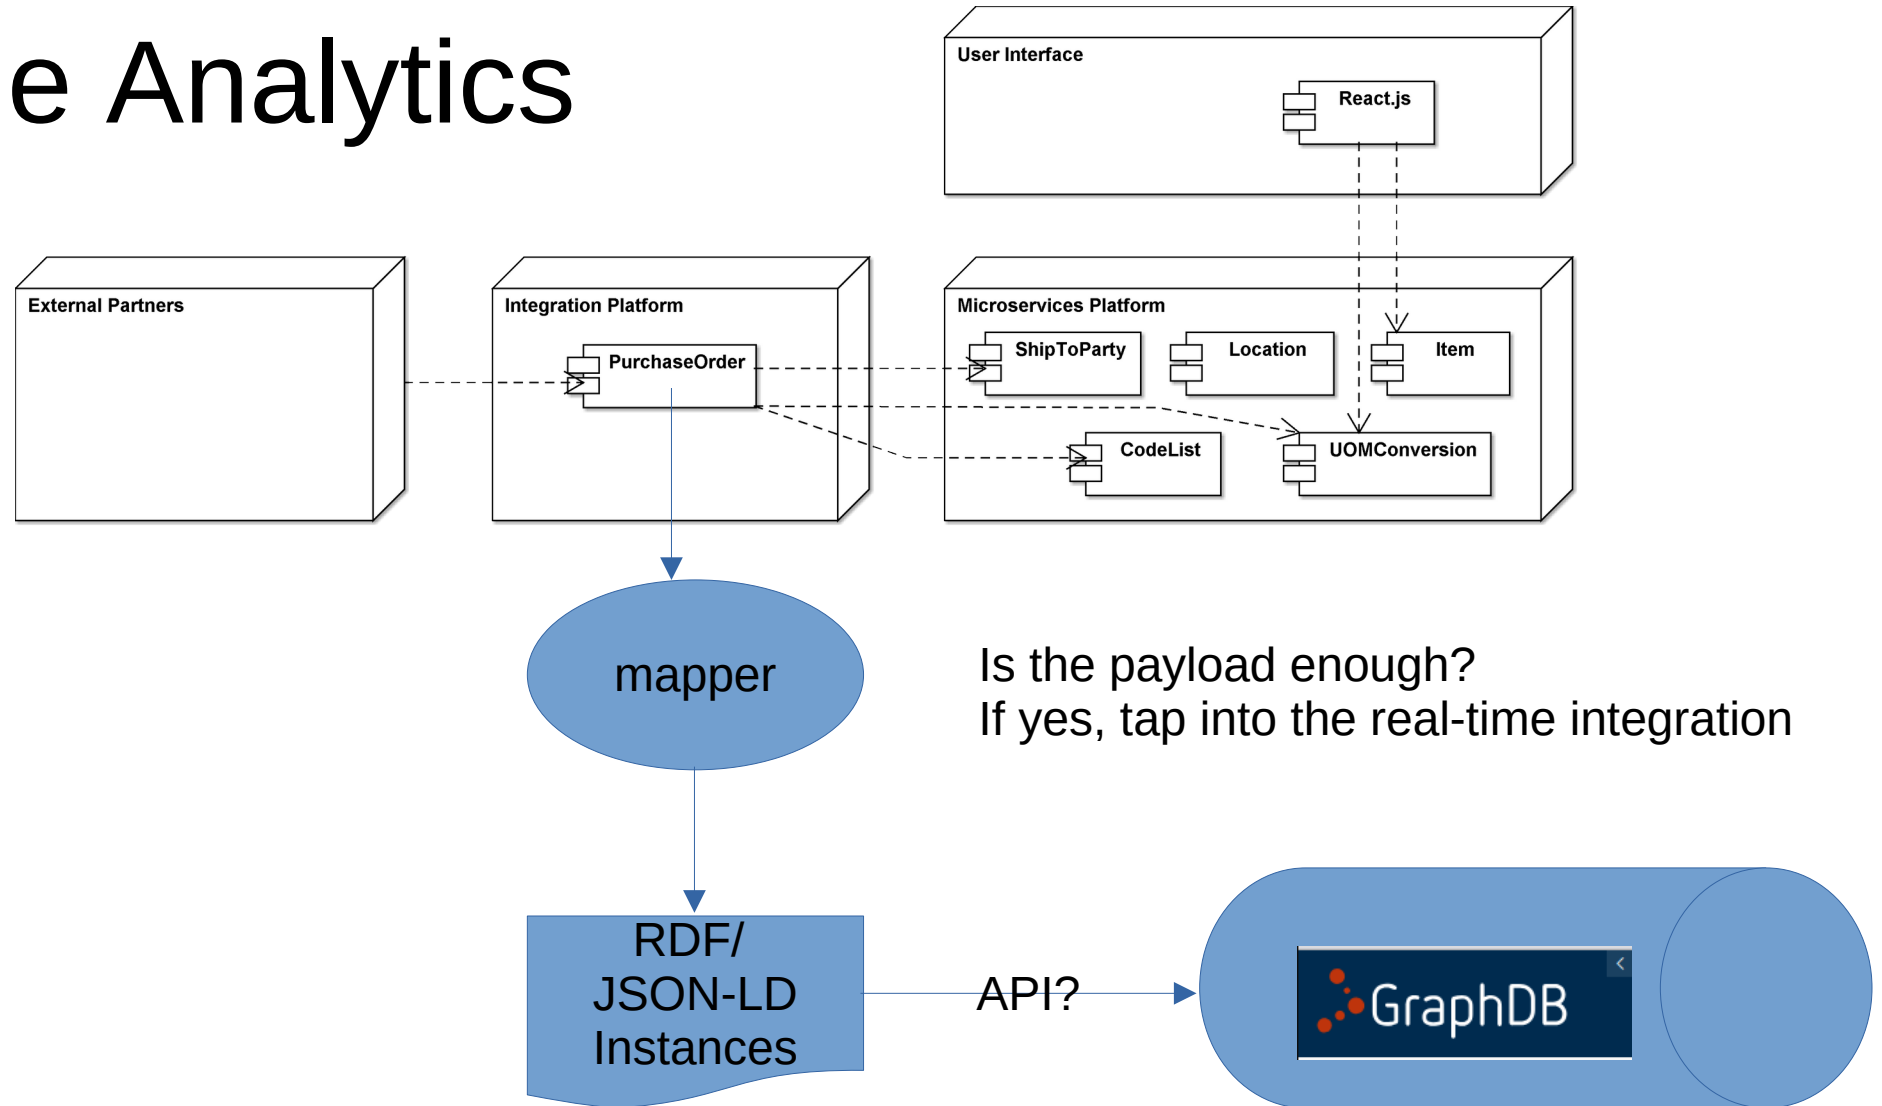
e Analytics

User Interface

React.js

External Partners

Integration Platform

PurchaseOrder

Microservices Platform

ShipToParty

Location

Item

CodeList

UOMConversion

mapper

Is the payload enough?
If yes, tap into the real-time integration

RDF/
JSON-LD
Instances

API?

GraphDB